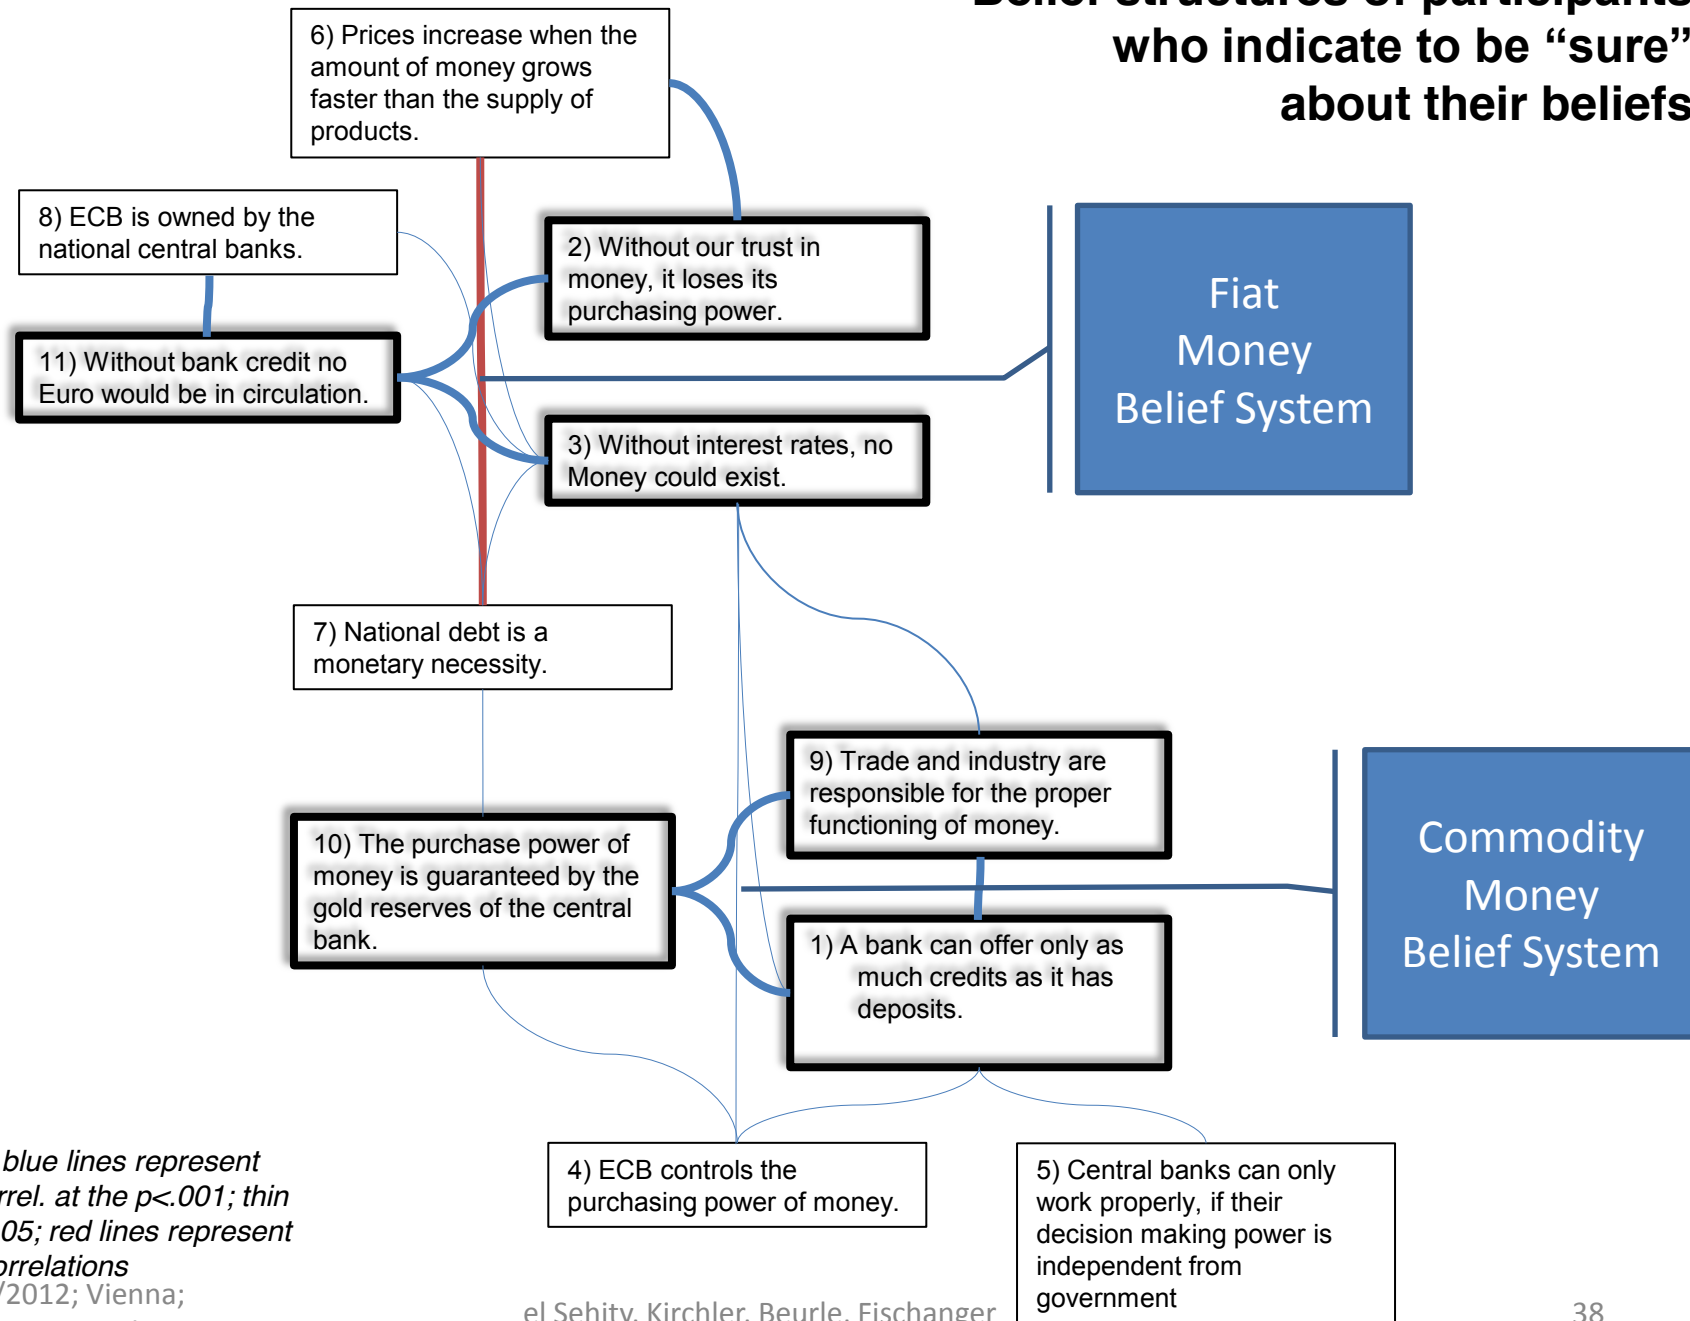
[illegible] who indicate to be “sure” about their beliefs

6) Prices increase when the amount of money grows faster than the supply of products.

8) ECB is owned by the national central banks.

2) Without our trust in money, it loses its purchasing power.

11) Without bank credit no Euro would be in circulation.

Fiat Money Belief System

3) Without interest rates, no Money could exist.

7) National debt is a monetary necessity.

9) Trade and industry are responsible for the proper functioning of money.

10) The purchase power of money is guaranteed by the gold reserves of the central bank.

Commodity Money Belief System

1) A bank can offer only as much credits as it has deposits.

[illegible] blue lines represent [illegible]rrel. at the p<.001; thin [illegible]05; red lines represent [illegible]orrelations

4) ECB controls the purchasing power of money.

5) Central banks can only work properly, if their decision making power is independent from government

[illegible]/2012; Vienna;

el Sehity, Kirchler, Beurle, Fischanger

38